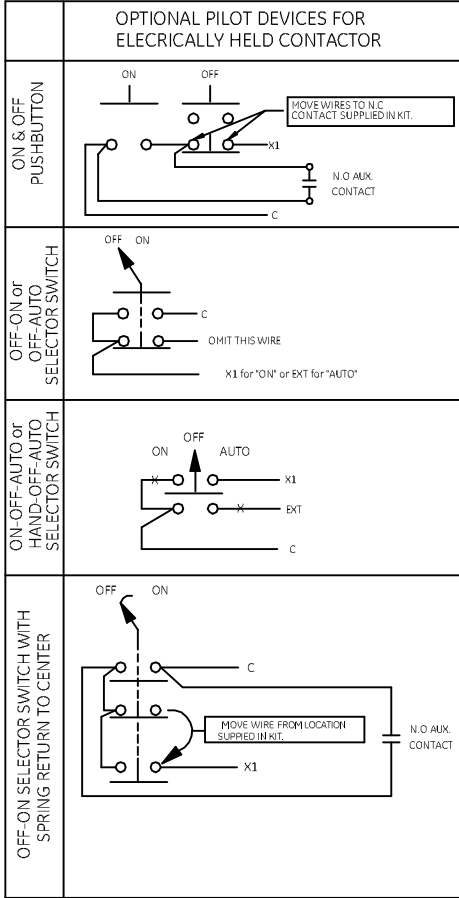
OPTIONAL PILOT DEVICES FOR ELECRICALLY HELD CONTACTOR

ON & OFF PUSHBUTTON

ON

OFF

MOVE WIRES TO N.C CONTACT SUPPLIED IN KIT.

X1

N.O AUX. CONTACT

C

OFF-ON or OFF-AUTO SELECTOR SWITCH

OFF ON

C

OMIT THIS WIRE

X1 for "ON" or EXT for "AUTO"

ON-OFF-AUTO or HAND-OFF-AUTO SELECTOR SWITCH

ON

OFF

AUTO

X

X1

X

EXT

C

OFF-ON SELECTOR SWITCH WITH SPRING RETURN TO CENTER

OFF

ON

C

MOVE WIRE FROM LOCATION SUPPIED IN KIT.

N.O AUX. CONTACT

X1